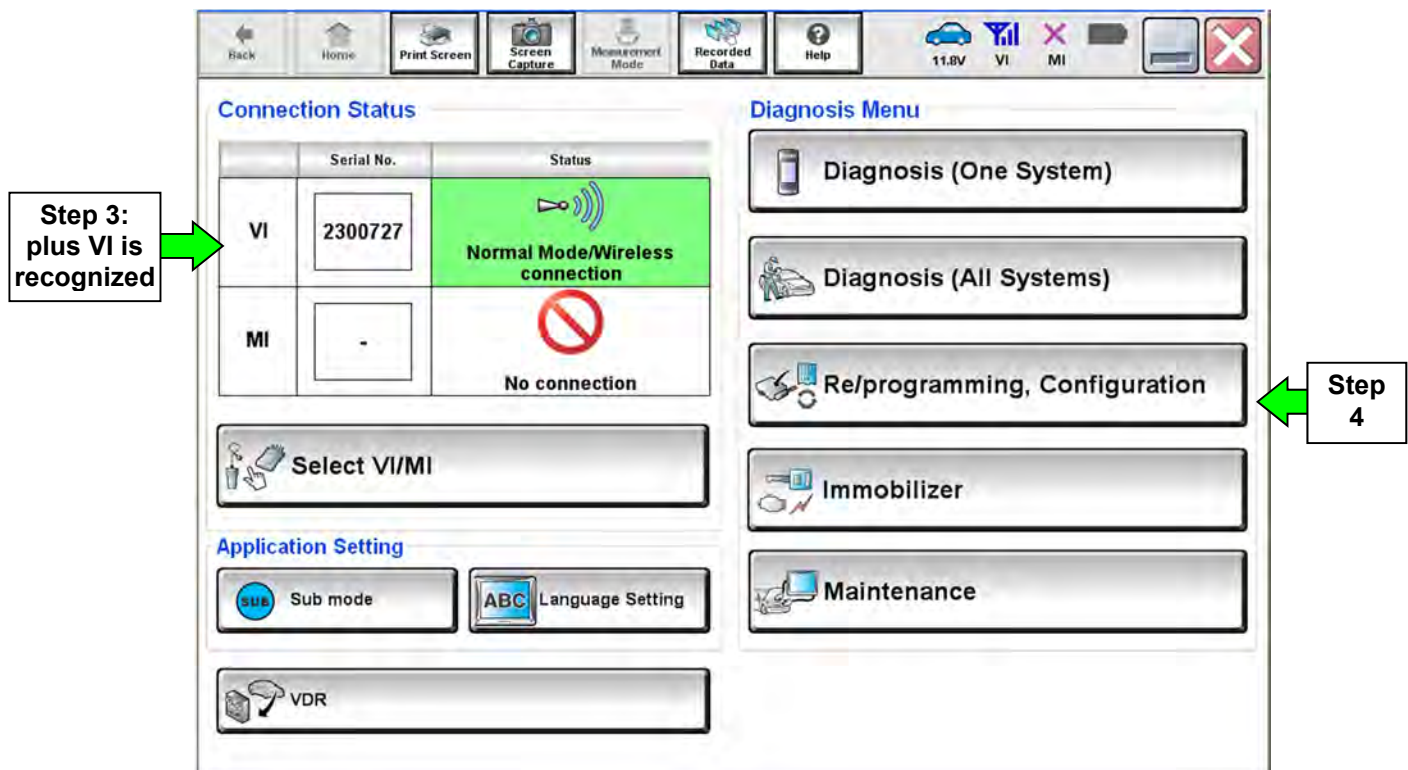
Back Home Print Screen Screen Capture Measurement Mode Recorded Data Help 11.8V VI MI

Connection Status

|  | Serial No. | Status |
|---|---|---|
| VI | 2300727 | Normal Mode/Wireless connection |
| MI | - | No connection |

Step 3: plus VI is recognized

Select VI/MI

Application Setting

SUB Sub mode

ABC Language Setting

VDR

Diagnosis Menu

Diagnosis (One System)

Diagnosis (All Systems)

Re/programming, Configuration

Step 4

Immobilizer

Maintenance